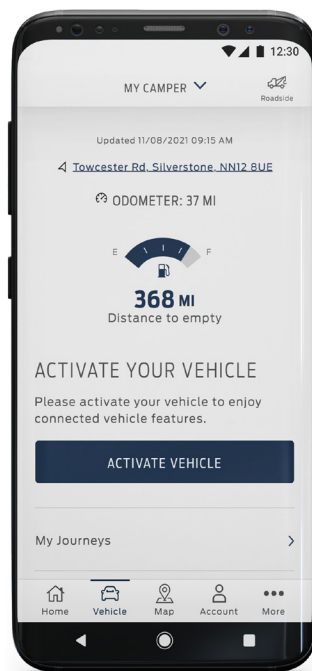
12:30

MY CAMPER

Roadside

Updated 11/08/2021 09:15 AM

Towcester Rd, Silverstone, NN12 8UE

ODOMETER: 37 MI

E

F

368 MI
Distance to empty

ACTIVATE YOUR VEHICLE

Please activate your vehicle to enjoy connected vehicle features.

ACTIVATE VEHICLE

My Journeys

Home Vehicle Map Account More